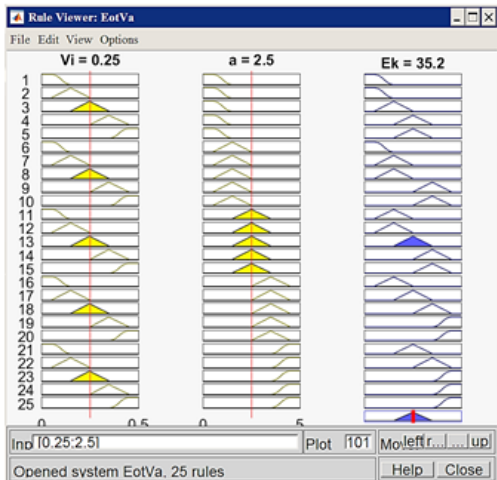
Rule Viewer: EotVa
File Edit View Options
Vi = 0.25
a = 2.5
Ek = 35.2
1
2
3
4
5
6
7
8
9
10
11
12
13
14
15
16
17
18
19
20
21
22
23
24
25
0
0.5
0
5
Inp [0.25;2.5]
Plot 101
Mov left r... ... up
Opened system EotVa, 25 rules
Help
Close